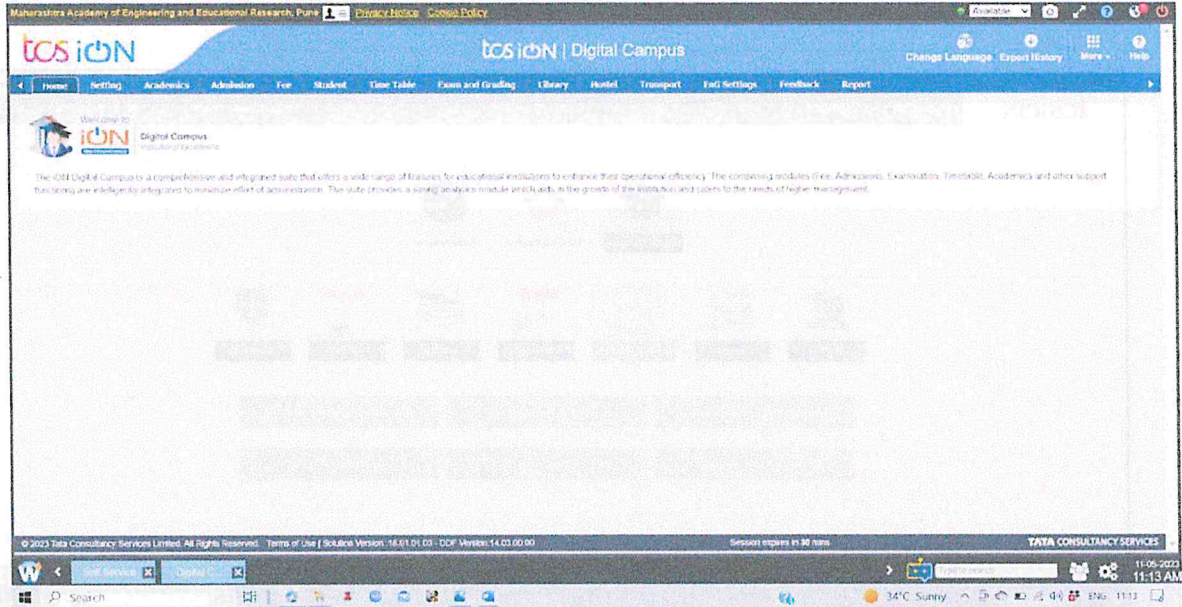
Maharashtra Academy of Engineering and Educational Research, Pune Privacy Notice Cookie Policy

Available

tcs iON

tcs iON | Digital Campus

Change Language Export History More Help

Home Setting Academics Admission Fee Student Time Table Exam and Grading Library Hostel Transport FaG Settings Feedback Report

Welcome to

iON Digital Campus

Institutional Excellence

The iON Digital Campus is a comprehensive and integrated suite that offers a wide range of features for educational institutions to enhance their operational efficiency. The constituting modules (Fee, Admissions, Examination, Timetable, Academics and other support functions) are intelligently integrated to minimize effort of administration. The suite provides a strong analytics module which aids in the growth of the institution and caters to the needs of higher management.

© 2023 Tata Consultancy Services Limited. All Rights Reserved. Terms of Use | Solution Version: 16.61.01.03 - CDF Version:14.03.00.00

Session expires in 30 mins

TATA CONSULTANCY SERVICES

Self Service

Digital C

Search

34°C Sunny

ENG

11-05-2022

11:13 AM